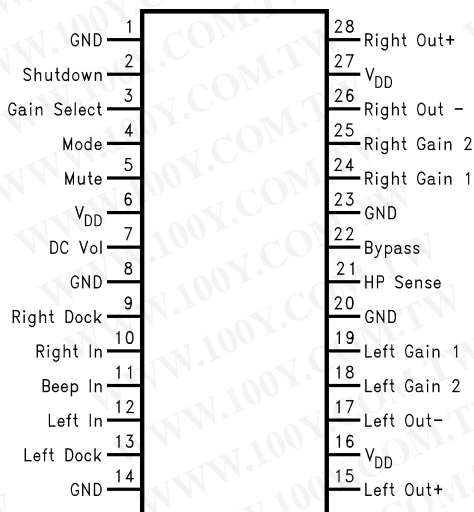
1 GND
2 Shutdown
3 Gain Select
4 Mode
5 Mute
6 $V_{DD}$
7 DC Vol
8 GND
9 Right Dock
10 Right In
11 Beep In
12 Left In
13 Left Dock
14 GND

28 Right Out+
27 $V_{DD}$
26 Right Out −
25 Right Gain 2
24 Right Gain 1
23 GND
22 Bypass
21 HP Sense
20 GND
19 Left Gain 1
18 Left Gain 2
17 Left Out−
16 $V_{DD}$
15 Left Out+

WWW.100Y.COM.TW